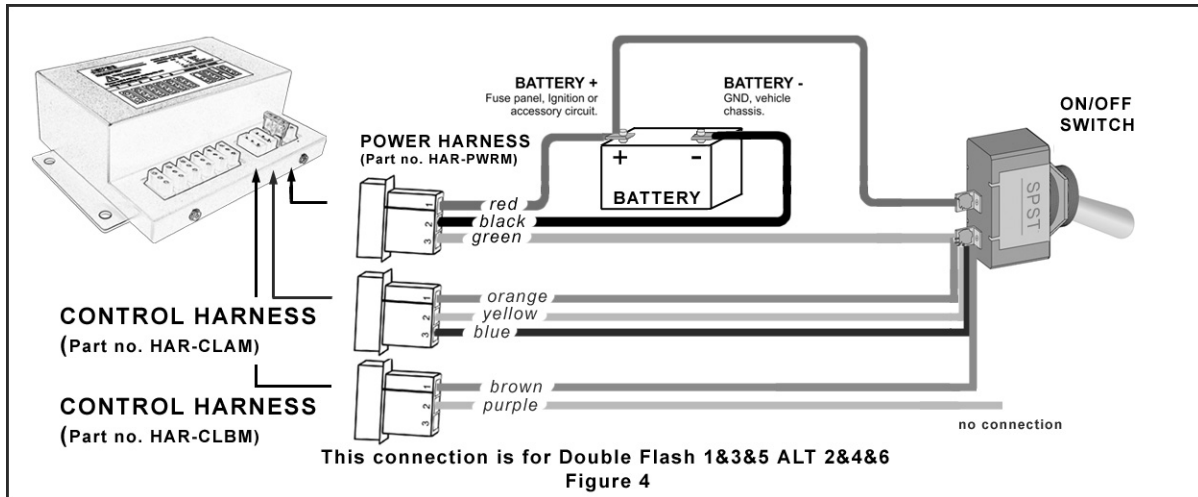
BATTERY +
Fuse panel, Ignition or accessory circuit.

BATTERY -
GND, vehicle chassis.

ON/OFF SWITCH

POWER HARNESS
(Part no. HAR-PWRM)

+ -
BATTERY

SPST

red
black
green

1
2
3

CONTROL HARNESS
(Part no. HAR-CLAM)

orange
yellow
blue

1
2
3

CONTROL HARNESS
(Part no. HAR-CLBM)

brown
purple

1
2
3

no connection

This connection is for Double Flash 1&3&5 ALT 2&4&6
Figure 4